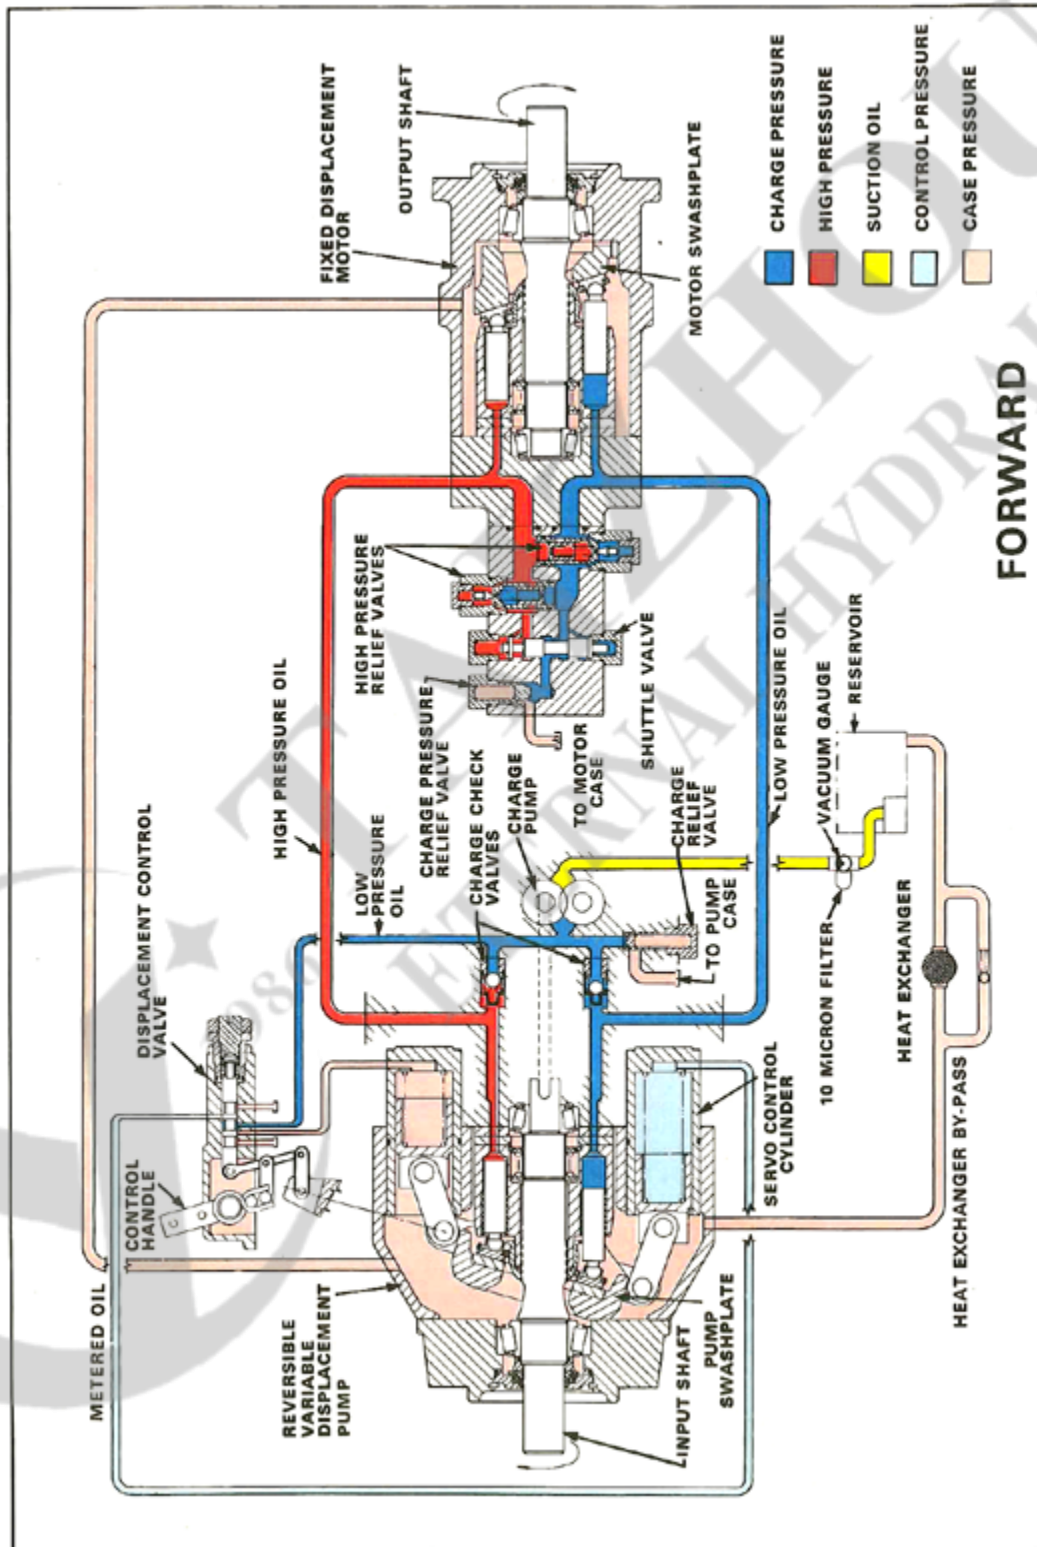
FIXED DISPLACEMENT MOTOR

OUTPUT SHAFT

MOTOR SWASHPLATE

CHARGE PRESSURE

HIGH PRESSURE

SUCTION OIL

CONTROL PRESSURE

CASE PRESSURE

FORWARD

HIGH PRESSURE RELIEF VALVES

HIGH PRESSURE OIL

CHARGE PRESSURE RELIEF VALVE

SHUTTLE VALVE

TO MOTOR CASE

LOW PRESSURE OIL

VACUUM GAUGE

RESERVOIR

DISPLACEMENT CONTROL VALVE

LOW PRESSURE OIL

CHARGE CHECK VALVES

CHARGE PUMP

CHARGE RELIEF VALVE

TO PUMP CASE

10 MICRON FILTER

HEAT EXCHANGER

CONTROL HANDLE

SERVO CONTROL CYLINDER

HEAT EXCHANGER BY-PASS

METERED OIL

REVERSIBLE VARIABLE DISPLACEMENT PUMP

INPUT SHAFT

PUMP SWASHPLATE